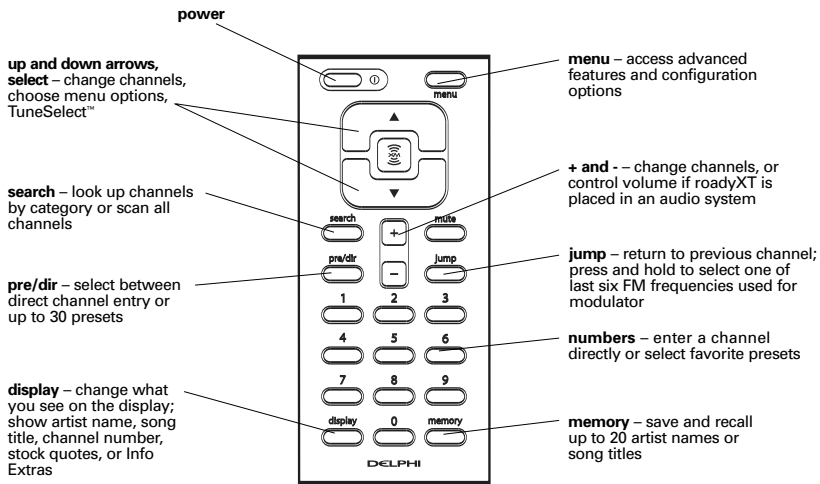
power

up and down arrows, select – change channels, choose menu options, TuneSelect™

menu – access advanced features and configuration options

menu

▲

▼

+ and - – change channels, or control volume if roadyXT is placed in an audio system

search – look up channels by category or scan all channels

search

mute

+

–

pre/dir

jump

jump – return to previous channel; press and hold to select one of last six FM frequencies used for modulator

pre/dir – select between direct channel entry or up to 30 presets

1

2

3

4

5

6

numbers – enter a channel directly or select favorite presets

7

8

9

display

0

memory

display – change what you see on the display; show artist name, song title, channel number, stock quotes, or Info Extras

memory – save and recall up to 20 artist names or song titles

DELPHI